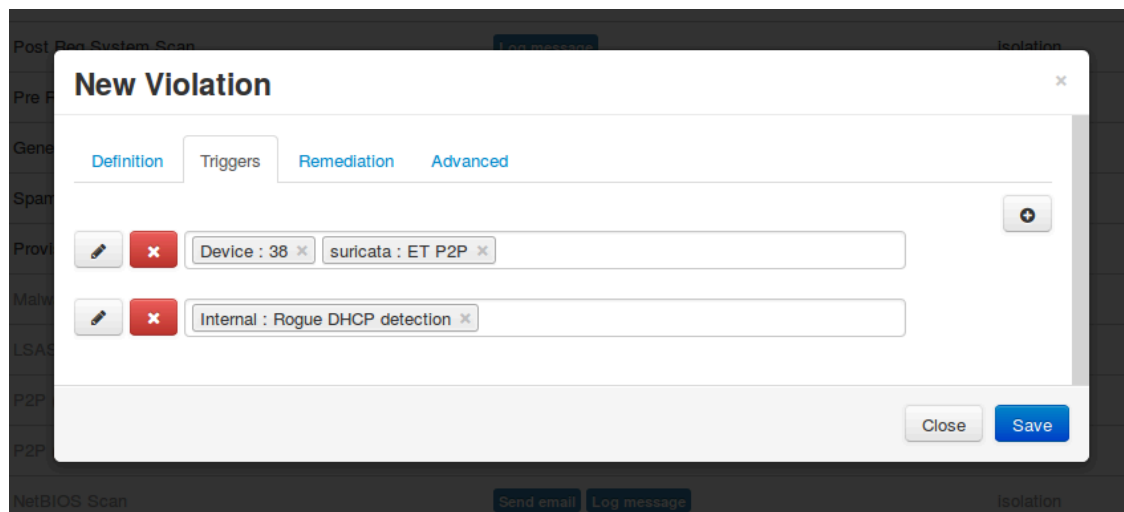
Post Reg System Scan Log message Isolation

Pre F

Gene

Spam

Provi

Malw

LSAS

P2P

P2P

NetBIOS Scan Send email Log message Isolation

New Violation ×

Definition Triggers Remediation Advanced

Device : 38 × suricata : ET P2P ×

Internal : Rogue DHCP detection ×

Close Save